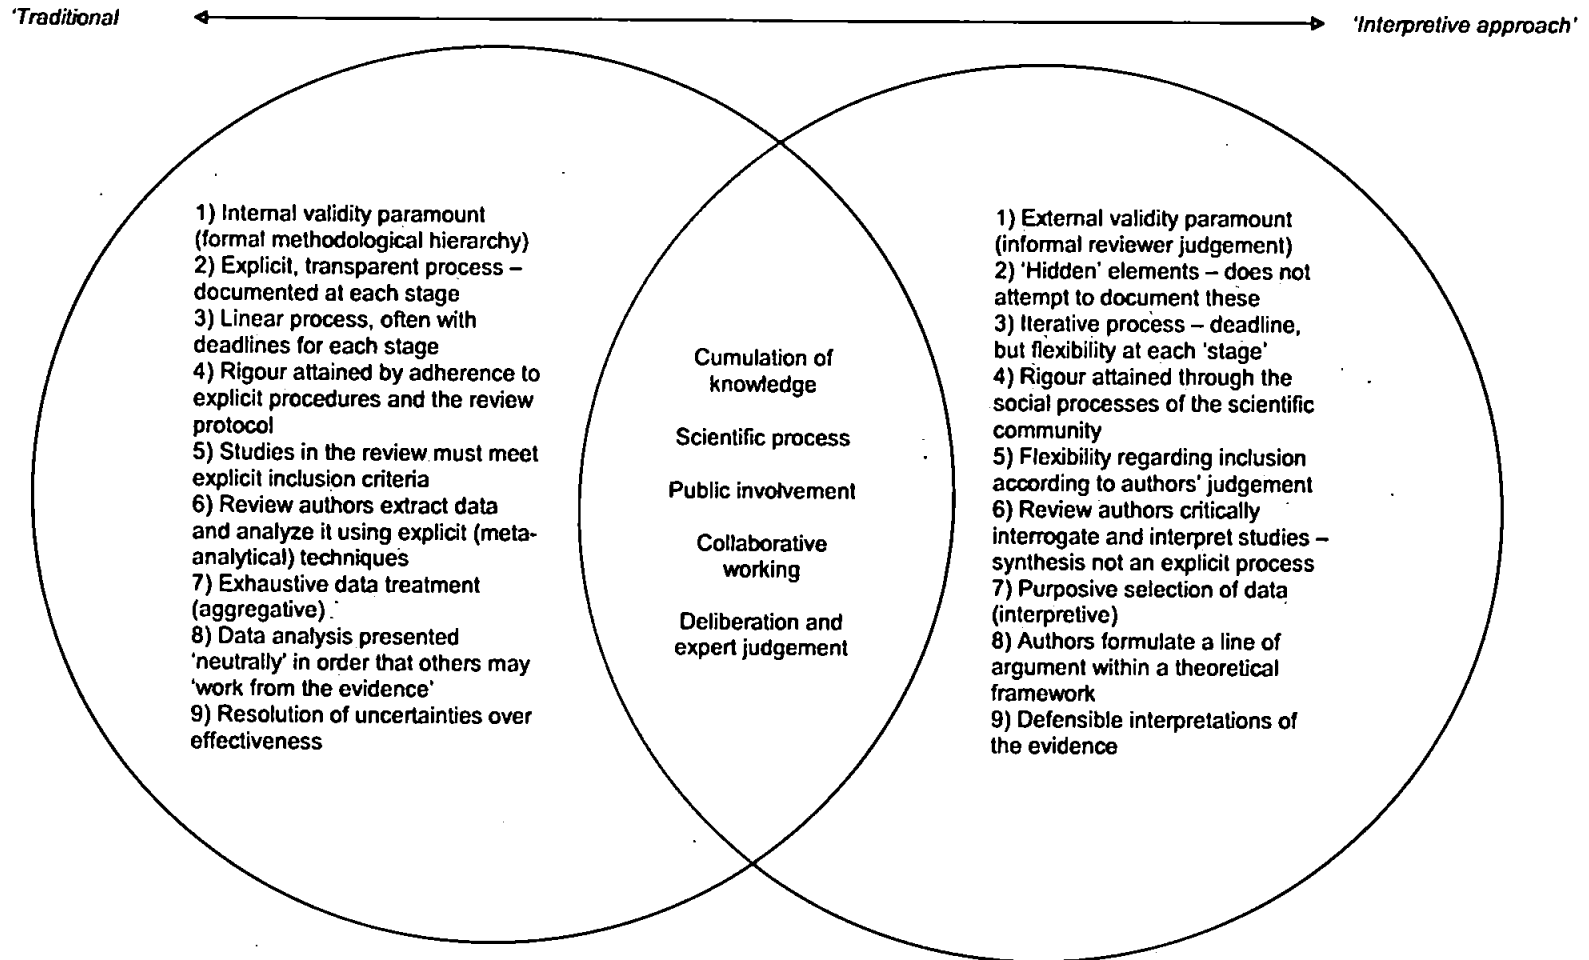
'Traditional

'Interpretive approach'

1) Internal validity paramount (formal methodological hierarchy)
2) Explicit, transparent process – documented at each stage
3) Linear process, often with deadlines for each stage
4) Rigour attained by adherence to explicit procedures and the review protocol
5) Studies in the review must meet explicit inclusion criteria
6) Review authors extract data and analyze it using explicit (meta-analytical) techniques
7) Exhaustive data treatment (aggregative)
8) Data analysis presented 'neutrally' in order that others may 'work from the evidence'
9) Resolution of uncertainties over effectiveness

Cumulation of knowledge

Scientific process

Public involvement

Collaborative working

Deliberation and expert judgement

1) External validity paramount (informal reviewer judgement)
2) 'Hidden' elements – does not attempt to document these
3) Iterative process – deadline, but flexibility at each 'stage'
4) Rigour attained through the social processes of the scientific community
5) Flexibility regarding inclusion according to authors' judgement
6) Review authors critically interrogate and interpret studies – synthesis not an explicit process
7) Purposive selection of data (interpretive)
8) Authors formulate a line of argument within a theoretical framework
9) Defensible interpretations of the evidence